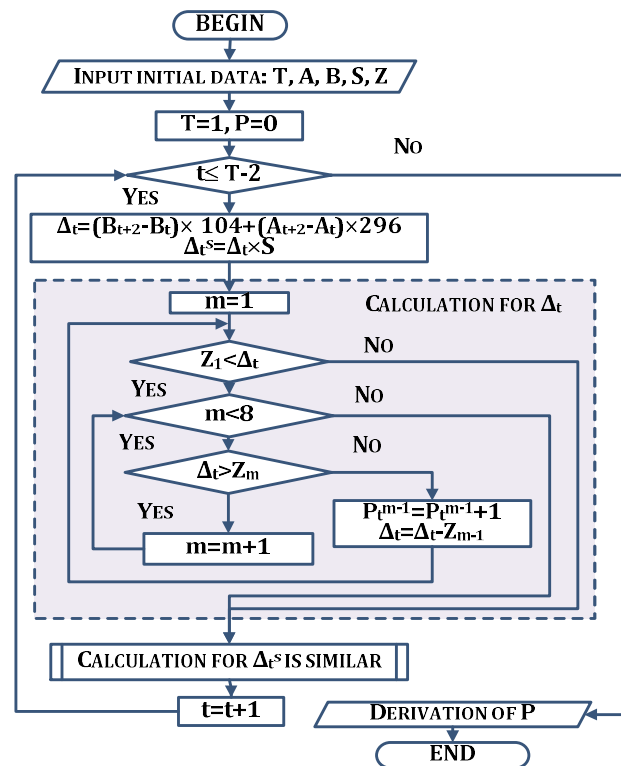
BEGIN

INPUT INITIAL DATA: T, A, B, S, Z

T=1, P=0

NO

$t \leq T-2$

YES

$\Delta_t=(B_{t+2}-B_t)\times 104+(A_{t+2}-A_t)\times 296$
$\Delta_t^s=\Delta_t\times S$

m=1

CALCULATION FOR $\Delta_t$

$Z_1<\Delta_t$

NO

YES

m<8

NO

YES

NO

$\Delta_t>Z_m$

YES

$P_t^{m-1}=P_t^{m-1}+1$
$\Delta_t=\Delta_t-Z_{m-1}$

m=m+1

CALCULATION FOR $\Delta_t^s$ IS SIMILAR

t=t+1

DERIVATION OF P

END